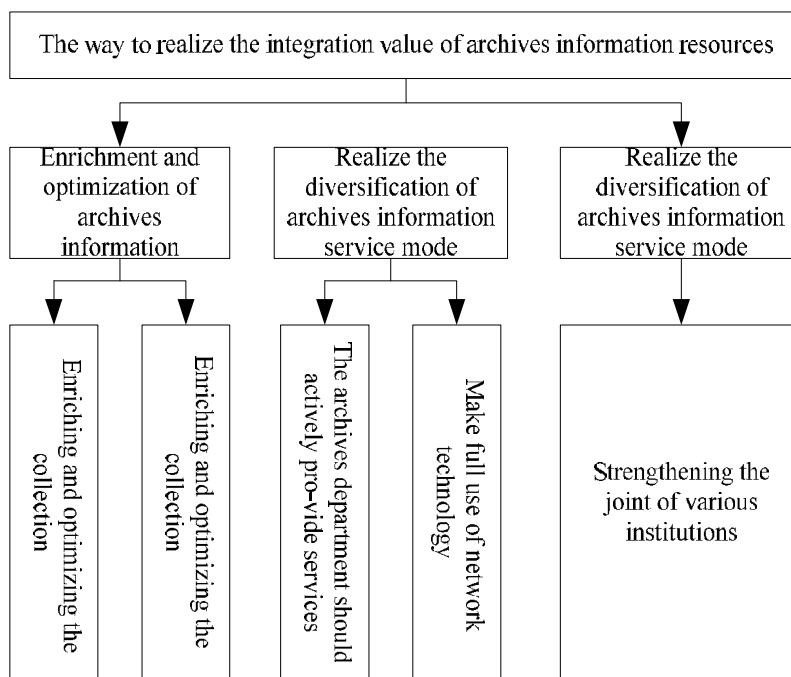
The way to realize the integration value of archives information resources

Enrichment and optimization of archives information

Realize the diversification of archives information service mode

Realize the diversification of archives information service mode

Enriching and optimizing the collection

Enriching and optimizing the collection

The archives department should actively pro-vide services

Make full use of network technology

Strengthening the joint of various institutions